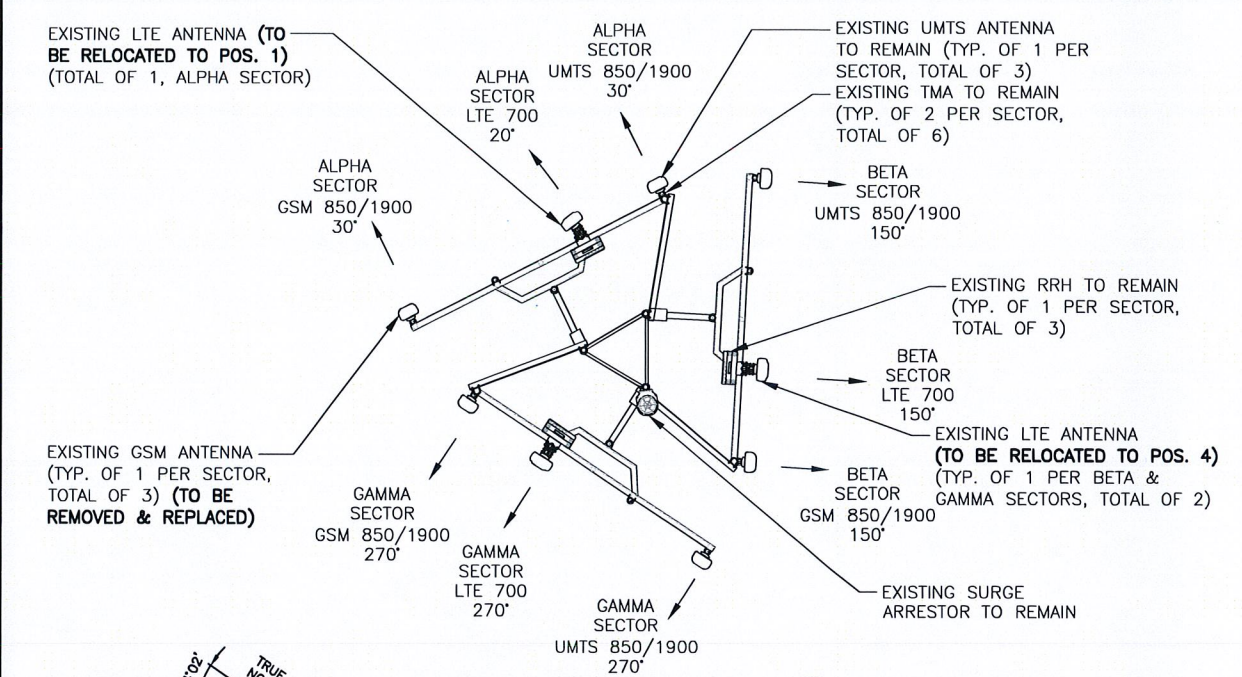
EXISTING LTE ANTENNA (TO BE RELOCATED TO POS. 1) (TOTAL OF 1, ALPHA SECTOR)

ALPHA SECTOR UMTS 850/1900 30°

EXISTING UMTS ANTENNA TO REMAIN (TYP. OF 1 PER SECTOR, TOTAL OF 3)

EXISTING TMA TO REMAIN (TYP. OF 2 PER SECTOR, TOTAL OF 6)

ALPHA SECTOR LTE 700 20°

ALPHA SECTOR GSM 850/1900 30°

BETA SECTOR UMTS 850/1900 150°

EXISTING RRH TO REMAIN (TYP. OF 1 PER SECTOR, TOTAL OF 3)

BETA SECTOR LTE 700 150°

EXISTING LTE ANTENNA (TO BE RELOCATED TO POS. 4) (TYP. OF 1 PER BETA & GAMMA SECTORS, TOTAL OF 2)

EXISTING GSM ANTENNA (TYP. OF 1 PER SECTOR, TOTAL OF 3) (TO BE REMOVED & REPLACED)

GAMMA SECTOR GSM 850/1900 270°

BETA SECTOR GSM 850/1900 150°

GAMMA SECTOR LTE 700 270°

EXISTING SURGE ARRESTOR TO REMAIN

GAMMA SECTOR UMTS 850/1900 270°

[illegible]02' TRUE NO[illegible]